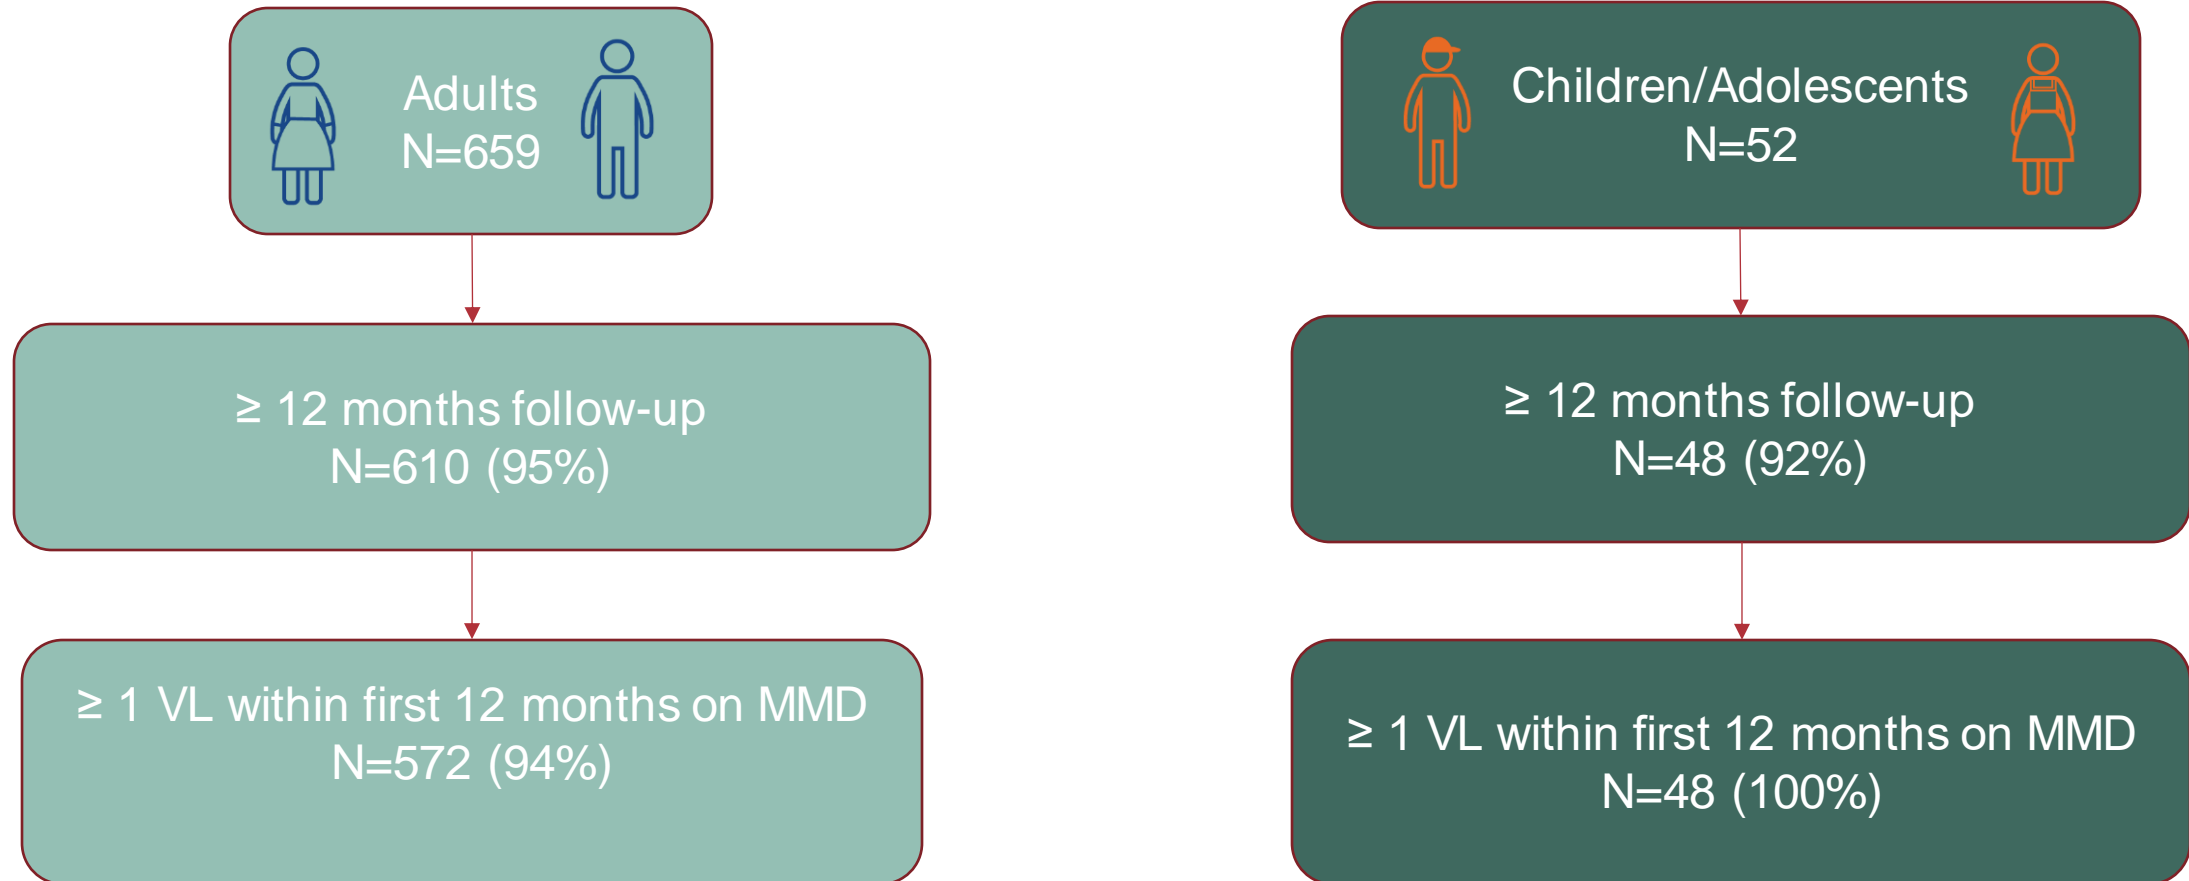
Adults
N=659

≥ 12 months follow-up
N=610 (95%)

≥ 1 VL within first 12 months on MMD
N=572 (94%)

Children/Adolescents
N=52

≥ 12 months follow-up
N=48 (92%)

≥ 1 VL within first 12 months on MMD
N=48 (100%)